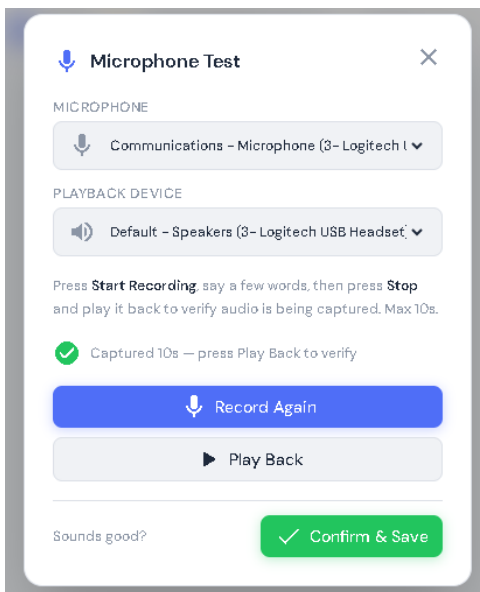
Microphone Test

MICROPHONE

Communications - Microphone (3- Logitech U

PLAYBACK DEVICE

Default - Speakers (3- Logitech USB Headset)

Press Start Recording, say a few words, then press Stop and play it back to verify audio is being captured. Max 10s.

Captured 10s — press Play Back to verify

Record Again

Play Back

Sounds good?

Confirm & Save